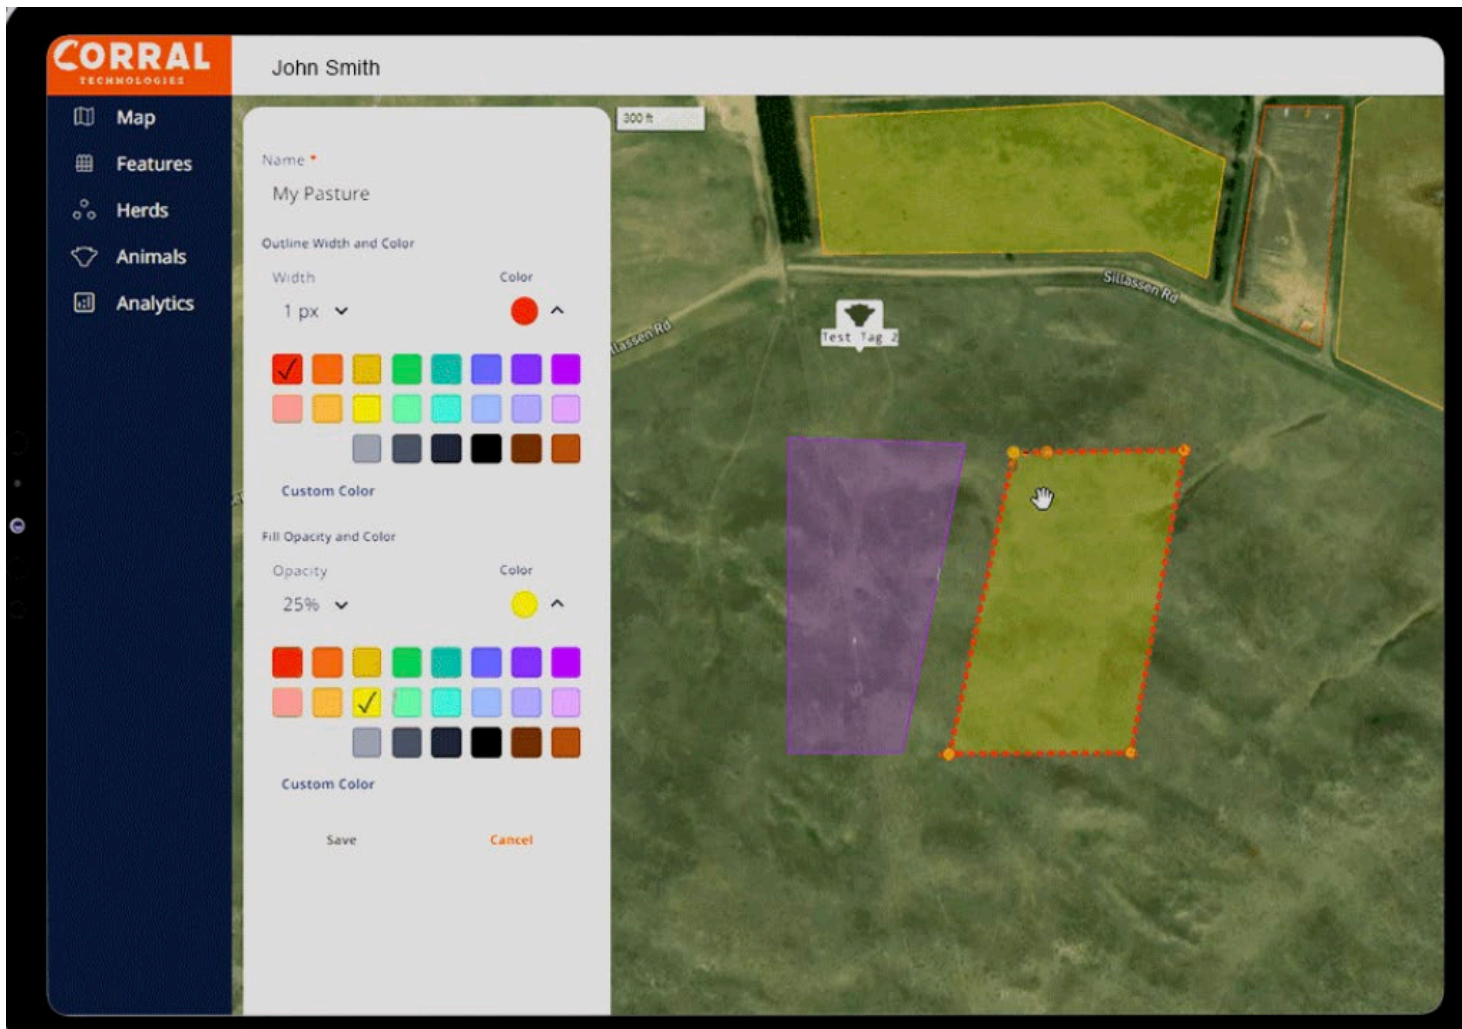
CORRAL
TECHNOLOGIES

John Smith

Map
Features
Herds
Animals
Analytics

Name *
My Pasture

Outline Width and Color
Width
Color
1 px

Custom Color

Fill Opacity and Color
Opacity
Color
25%

Custom Color

Save
Cancel

300 ft
Sillassen Rd
lassen Rd
Test Tag 2